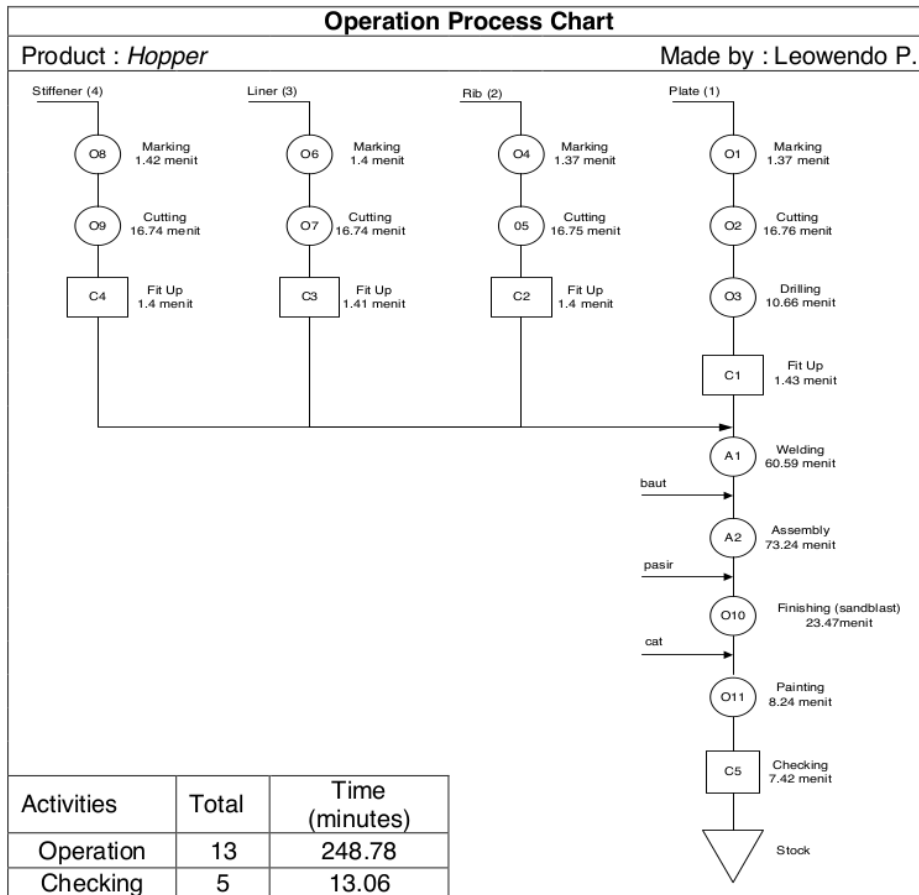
Operation Process Chart

Product : Hopper

Made by : Leowendo P.

Stiffener (4)

O8 Marking 1.42 menit

O9 Cutting 16.74 menit

C4 Fit Up 1.4 menit

Liner (3)

O6 Marking 1.4 menit

O7 Cutting 16.74 menit

C3 Fit Up 1.41 menit

Rib (2)

O4 Marking 1.37 menit

05 Cutting 16.75 menit

C2 Fit Up 1.4 menit

Plate (1)

O1 Marking 1.37 menit

O2 Cutting 16.76 menit

O3 Drilling 10.66 menit

C1 Fit Up 1.43 menit

A1 Welding 60.59 menit

baut

A2 Assembly 73.24 menit

pasir

O10 Finishing (sandblast) 23.47menit

cat

O11 Painting 8.24 menit

C5 Checking 7.42 menit

Stock

| Activities | Total | Time (minutes) |
|---|---|---|
| Operation | 13 | 248.78 |
| Checking | 5 | 13.06 |